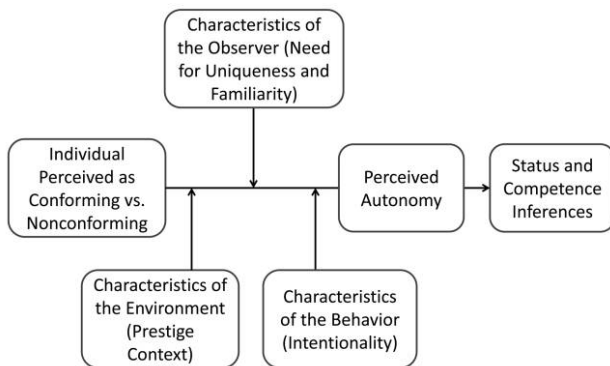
Characteristics of the Observer (Need for Uniqueness and Familiarity)

Individual Perceived as Conforming vs. Nonconforming

Perceived Autonomy

Status and Competence Inferences

Characteristics of the Environment (Prestige Context)

Characteristics of the Behavior (Intentionality)